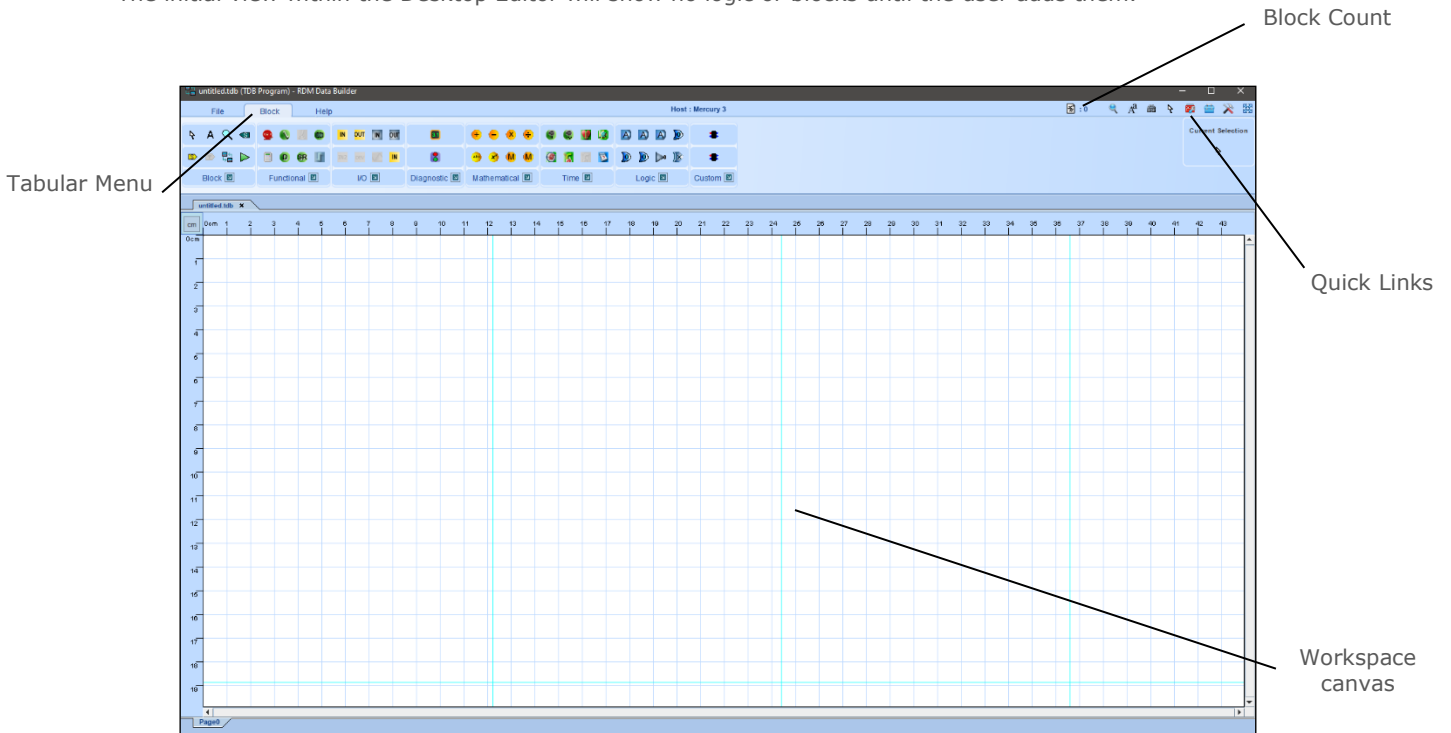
The initial view within the Desktop Editor will show no logic or blocks until the user adds them.

Block Count

untitled.tdb (TDB Program) - RDM Data Builder

File Block Help

Host : Mercury 3

: 0

Current Selection

IN OUT

Block Functional I/O Diagnostic Mathematical Time Logic Custom

Tabular Menu

Quick Links

untitled.tdb ×

cm 0cm 1 2 3 4 5 6 7 8 9 10 11 12 13 14 15 16 17 18 19 20 21 22 23 24 25 26 27 28 29 30 31 32 33 34 35 36 37 38 39 40 41 42 43

0cm 1 2 3 4 5 6 7 8 9 10 11 12 13 14 15 16 17 18 19

Workspace canvas

Page0